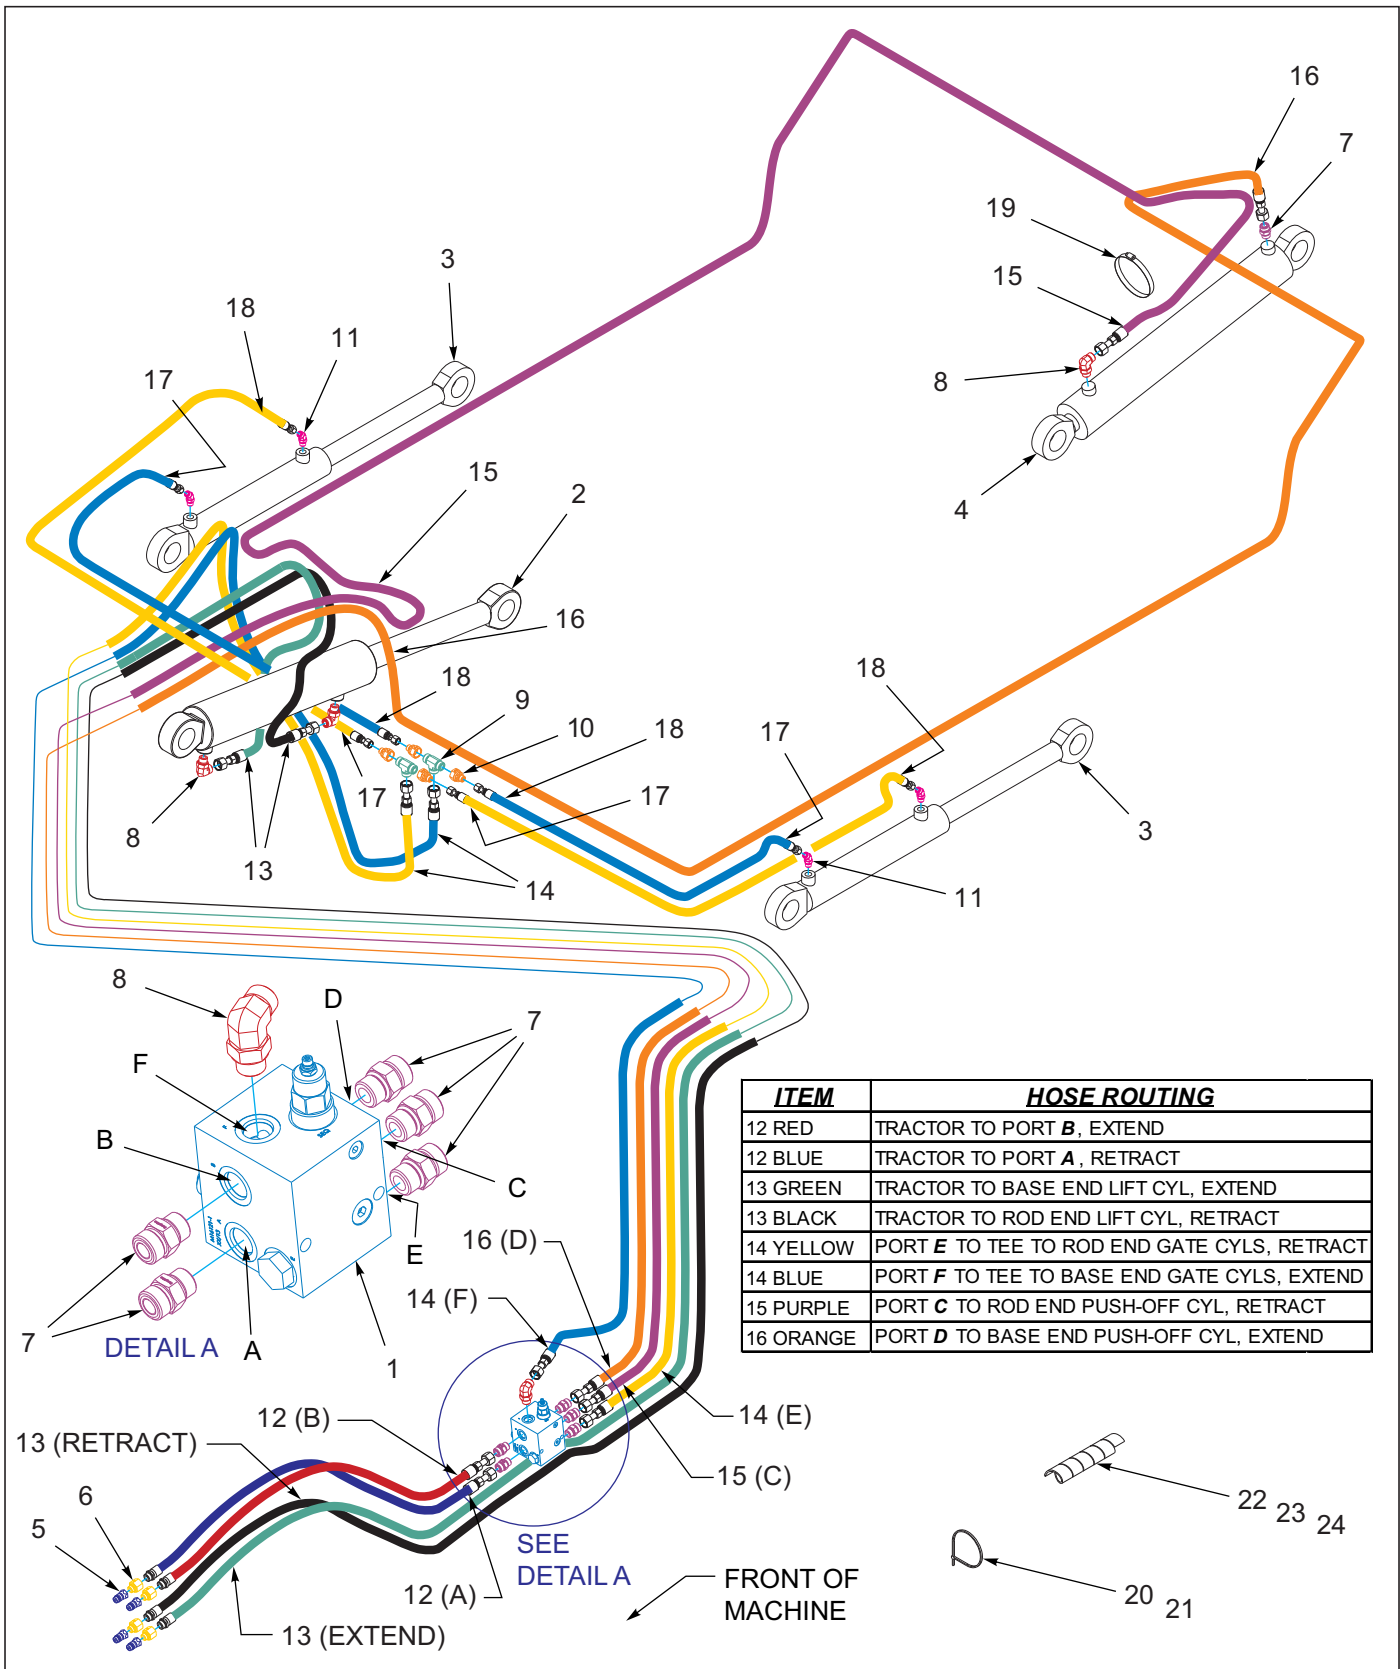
16
7
19
15
8
4
3
18
11
17
15
2
16
18
9
10
18
17
17
8
13
14
18
17
3
11
8
D
F
7
B
C
E
16 (D)
14 (F)
7
DETAIL A
A
1

| ITEM | HOSE ROUTING |
|---|---|
| 12 RED | TRACTOR TO PORT B, EXTEND |
| 12 BLUE | TRACTOR TO PORT A, RETRACT |
| 13 GREEN | TRACTOR TO BASE END LIFT CYL, EXTEND |
| 13 BLACK | TRACTOR TO ROD END LIFT CYL, RETRACT |
| 14 YELLOW | PORT E TO TEE TO ROD END GATE CYLS, RETRACT |
| 14 BLUE | PORT F TO TEE TO BASE END GATE CYLS, EXTEND |
| 15 PURPLE | PORT C TO ROD END PUSH-OFF CYL, RETRACT |
| 16 ORANGE | PORT D TO BASE END PUSH-OFF CYL, EXTEND |

12 (B)
13 (RETRACT)
14 (E)
15 (C)
6
5
SEE DETAIL A
12 (A)
13 (EXTEND)
FRONT OF MACHINE
22
23
24
20
21